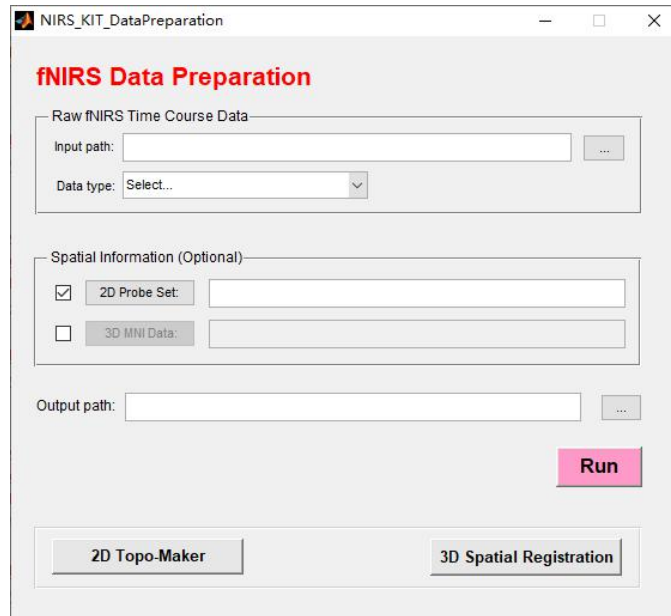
NIRS_KIT_DataPreparation

fNIRS Data Preparation

Raw fNIRS Time Course Data

Input path:

...

Data type: Select...

Spatial Information (Optional)

2D Probe Set:

3D MNI Data:

Output path:

...

Run

2D Topo-Maker

3D Spatial Registration